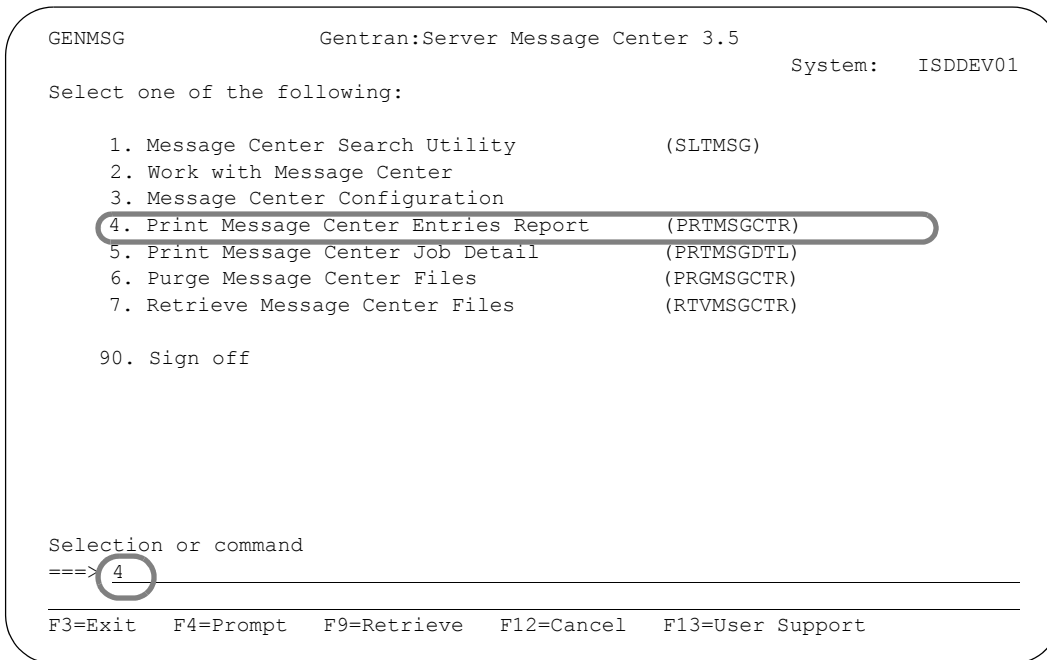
GENMSG Gentran:Server Message Center 3.5
System: ISDDEV01
Select one of the following:

1. Message Center Search Utility (SLTMSG)
2. Work with Message Center
3. Message Center Configuration
4. Print Message Center Entries Report (PRTMSGCTR)
5. Print Message Center Job Detail (PRTMSGDTL)
6. Purge Message Center Files (PRGMSGCTR)
7. Retrieve Message Center Files (RTVMSGCTR)

90. Sign off

Selection or command
===> 4

F3=Exit F4=Prompt F9=Retrieve F12=Cancel F13=User Support